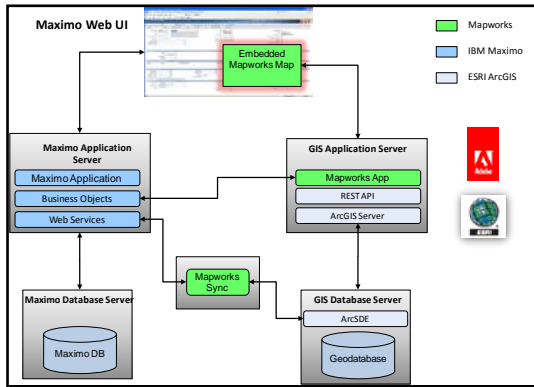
Maximo Web UI

Embedded Mapworks Map

Mapworks

IBM Maximo

ESRI ArcGIS

Maximo Application Server

Maximo Application

Business Objects

Web Services

GIS Application Server

Mapworks App

REST API

ArcGIS Server

Adobe

esri

Mapworks Sync

Maximo Database Server

Maximo DB

GIS Database Server

ArcSDE

Geodatabase